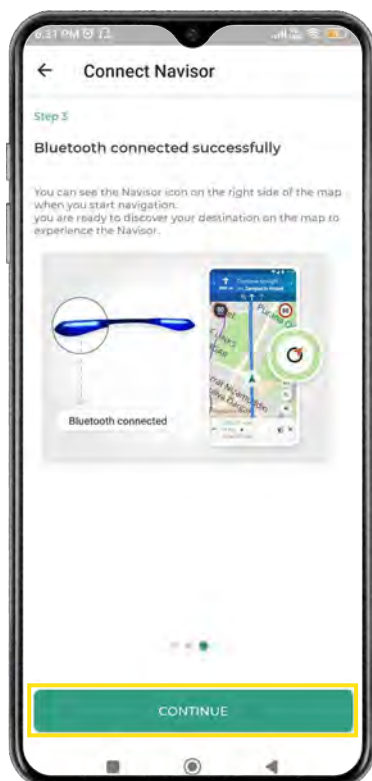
6:31 PM

Connect Navisor

Step 3

Bluetooth connected successfully

You can see the Navisor icon on the right side of the map when you start navigation.
you are ready to discover your destination on the map to experience the Navisor.

Bluetooth connected

CONTINUE